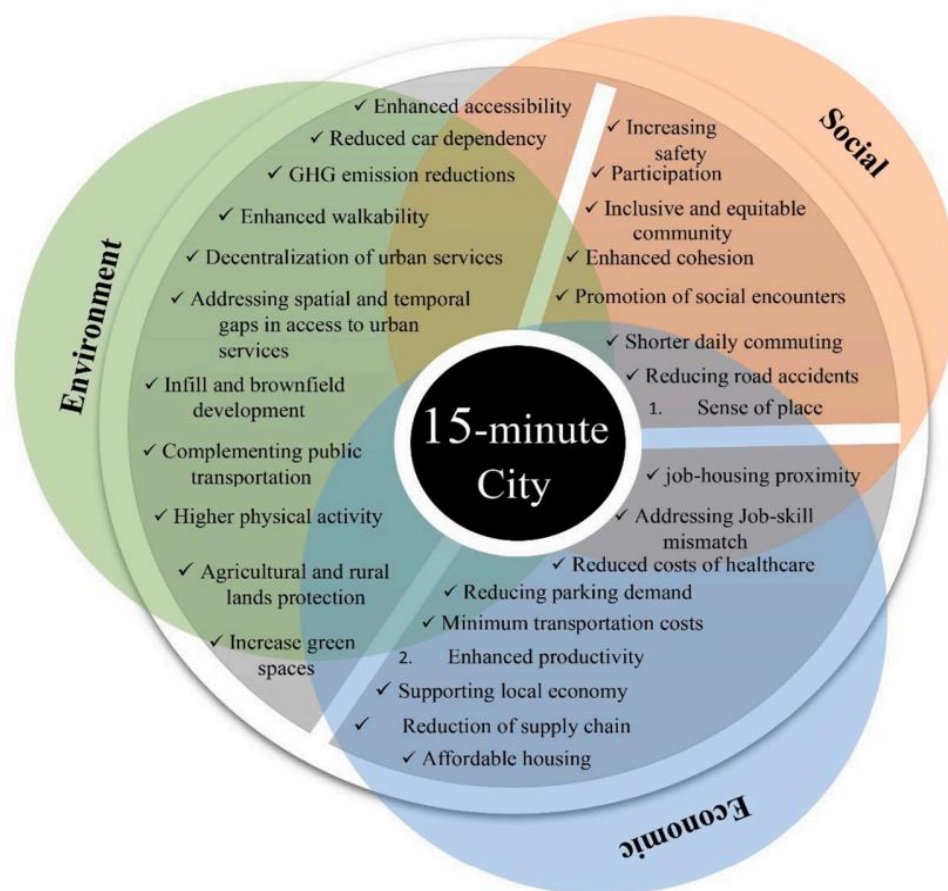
Environment

Social

Economic

15-minute City

✓ Enhanced accessibility
✓ Reduced car dependency
✓ GHG emission reductions
✓ Enhanced walkability
✓ Decentralization of urban services
✓ Addressing spatial and temporal gaps in access to urban services
✓ Infill and brownfield development
✓ Complementing public transportation
✓ Higher physical activity
✓ Agricultural and rural lands protection
✓ Increase green spaces

✓ Increasing safety
✓ Participation
✓ Inclusive and equitable community
✓ Enhanced cohesion
✓ Promotion of social encounters
✓ Shorter daily commuting
✓ Reducing road accidents
1. Sense of place

✓ job-housing proximity
✓ Addressing Job-skill mismatch
✓ Reduced costs of healthcare
✓ Reducing parking demand
✓ Minimum transportation costs
2. Enhanced productivity
✓ Supporting local economy
✓ Reduction of supply chain
✓ Affordable housing